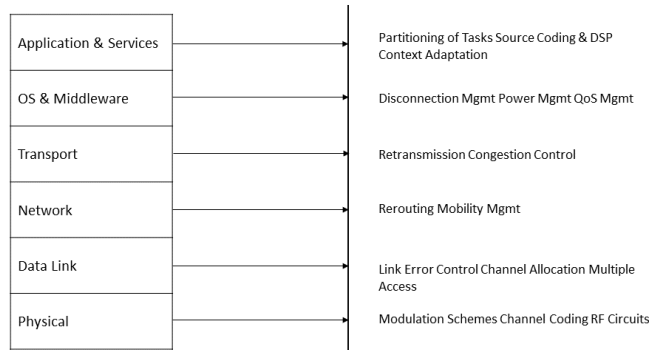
Application & Services

Partitioning of Tasks Source Coding & DSP Context Adaptation

OS & Middleware

Disconnection Mgmt Power Mgmt QoS Mgmt

Transport

Retransmission Congestion Control

Network

Rerouting Mobility Mgmt

Data Link

Link Error Control Channel Allocation Multiple Access

Physical

Modulation Schemes Channel Coding RF Circuits